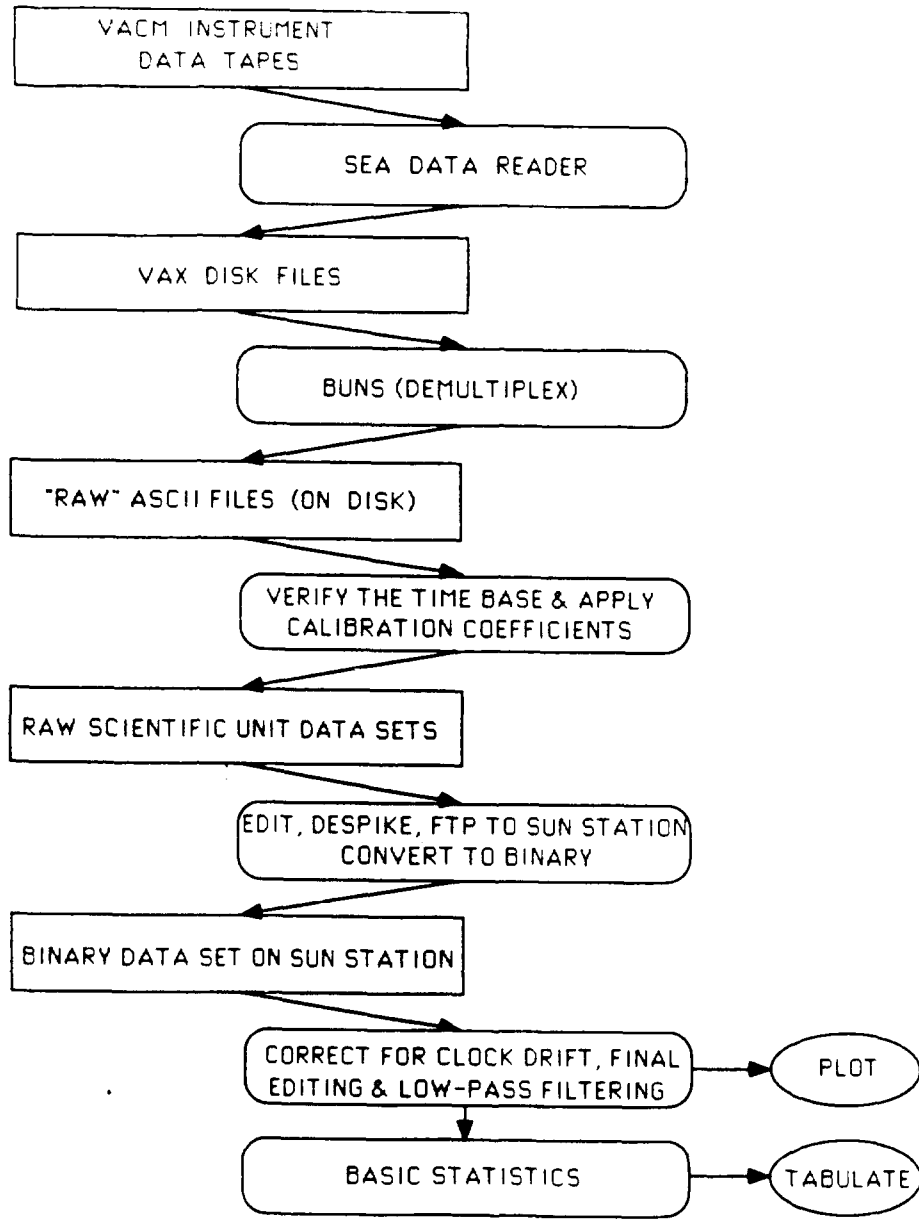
VACM INSTRUMENT DATA TAPES

SEA DATA READER

VAX DISK FILES

BUNS (DEMULTIPLEX)

"RAW" ASCII FILES (ON DISK)

VERIFY THE TIME BASE & APPLY CALIBRATION COEFFICIENTS

RAW SCIENTIFIC UNIT DATA SETS

EDIT, DESPIKE, FTP TO SUN STATION CONVERT TO BINARY

BINARY DATA SET ON SUN STATION

CORRECT FOR CLOCK DRIFT, FINAL EDITING & LOW-PASS FILTERING

PLOT

BASIC STATISTICS

TABULATE